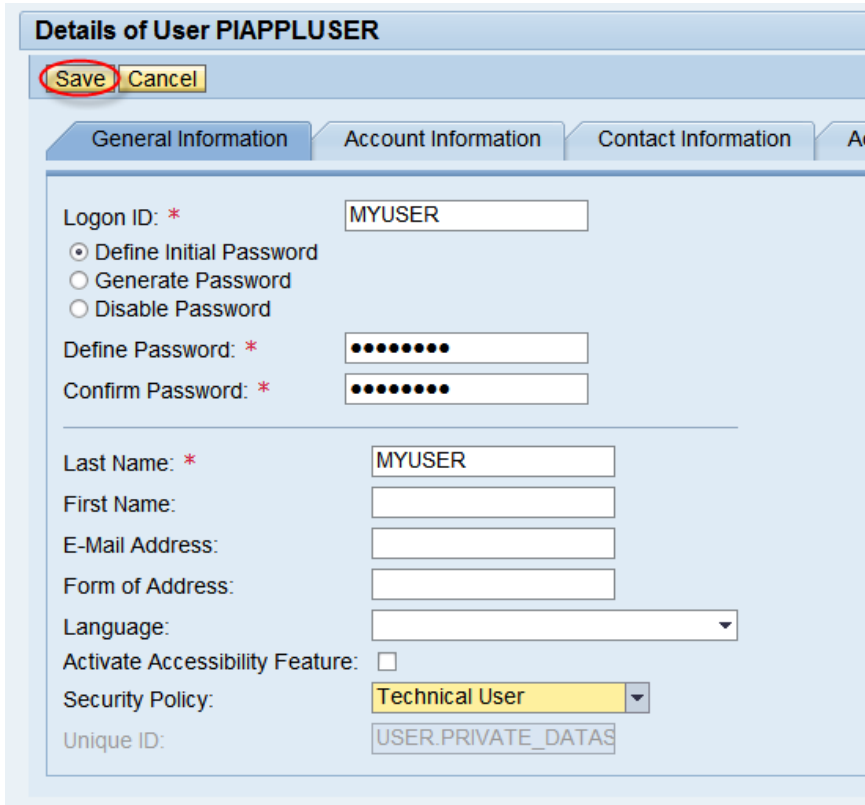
Details of User PIAPPLUSER

Save Cancel

General Information | Account Information | Contact Information | A

Logon ID: * MYUSER
Define Initial Password
Generate Password
Disable Password
Define Password: * ••••••••
Confirm Password: * ••••••••

Last Name: * MYUSER
First Name:
E-Mail Address:
Form of Address:
Language:
Activate Accessibility Feature:
Security Policy: Technical User
Unique ID: USER.PRIVATE_DATAS